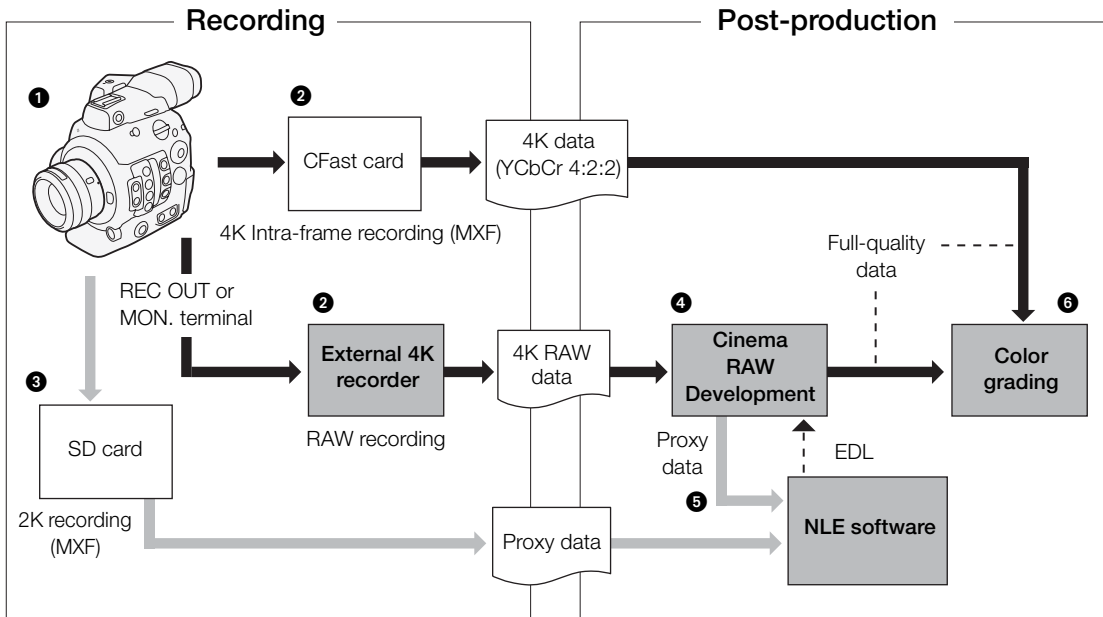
Recording

Post-production

❶

❷

CFast card

4K data (YCbCr 4:2:2)

4K Intra-frame recording (MXF)

Full-quality data

REC OUT or MON. terminal

❷

External 4K recorder

4K RAW data

❹

Cinema RAW Development

❻

Color grading

❸

RAW recording

SD card

Proxy data

EDL

❺

NLE software

2K recording (MXF)

Proxy data